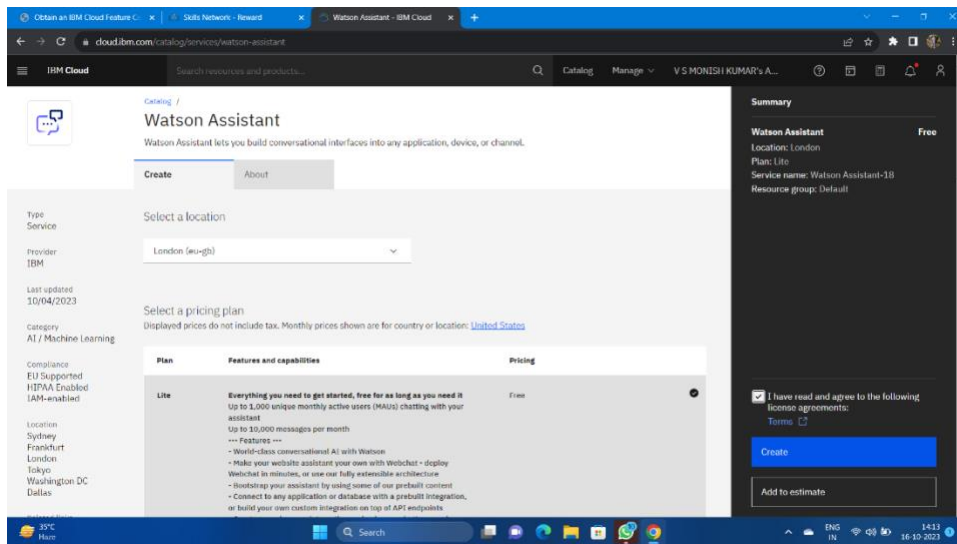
Obtain an IBM Cloud Feature C... × | Skills Network - Reward × | Watson Assistant - IBM Cloud × | +

cloud.ibm.com/catalog/services/watson-assistant

IBM Cloud | Search resources and products... | Catalog | Manage | V S MONISH KUMAR's A...

Catalog /

Watson Assistant

Watson Assistant lets you build conversational interfaces into any application, device, or channel.

Create | About

Type
Service

Provider
IBM

Last updated
10/04/2023

Category
AI / Machine Learning

Compliance
EU Supported
HIPAA Enabled
IAM-enabled

Location
Sydney
Frankfurt
London
Tokyo
Washington DC
Dallas

Select a location

London (eu-gb)

Select a pricing plan

Displayed prices do not include tax. Monthly prices shown are for country or location: United States

| Plan | Features and capabilities | Pricing |
|---|---|---|
| Lite | Everything you need to get started, free for as long as you need it Up to 1,000 unique monthly active users (MAUs) chatting with your assistant Up to 10,000 messages per month --- Features --- - World-class conversational AI with Watson - Make your website assistant your own with Webchat - deploy Webchat in minutes, or use our fully extensible architecture - Bootstrap your assistant by using some of our prebuilt content - Connect to any application or database with a prebuilt integration, or build your own custom integration on top of API endpoints | Free |

Summary

Watson Assistant | Free
Location: London
Plan: Lite
Service name: Watson Assistant-18
Resource group: Default

I have read and agree to the following license agreements:
Terms

Create

Add to estimate

35°C
Haze

Search

ENG IN | 14:13 | 16-10-2023